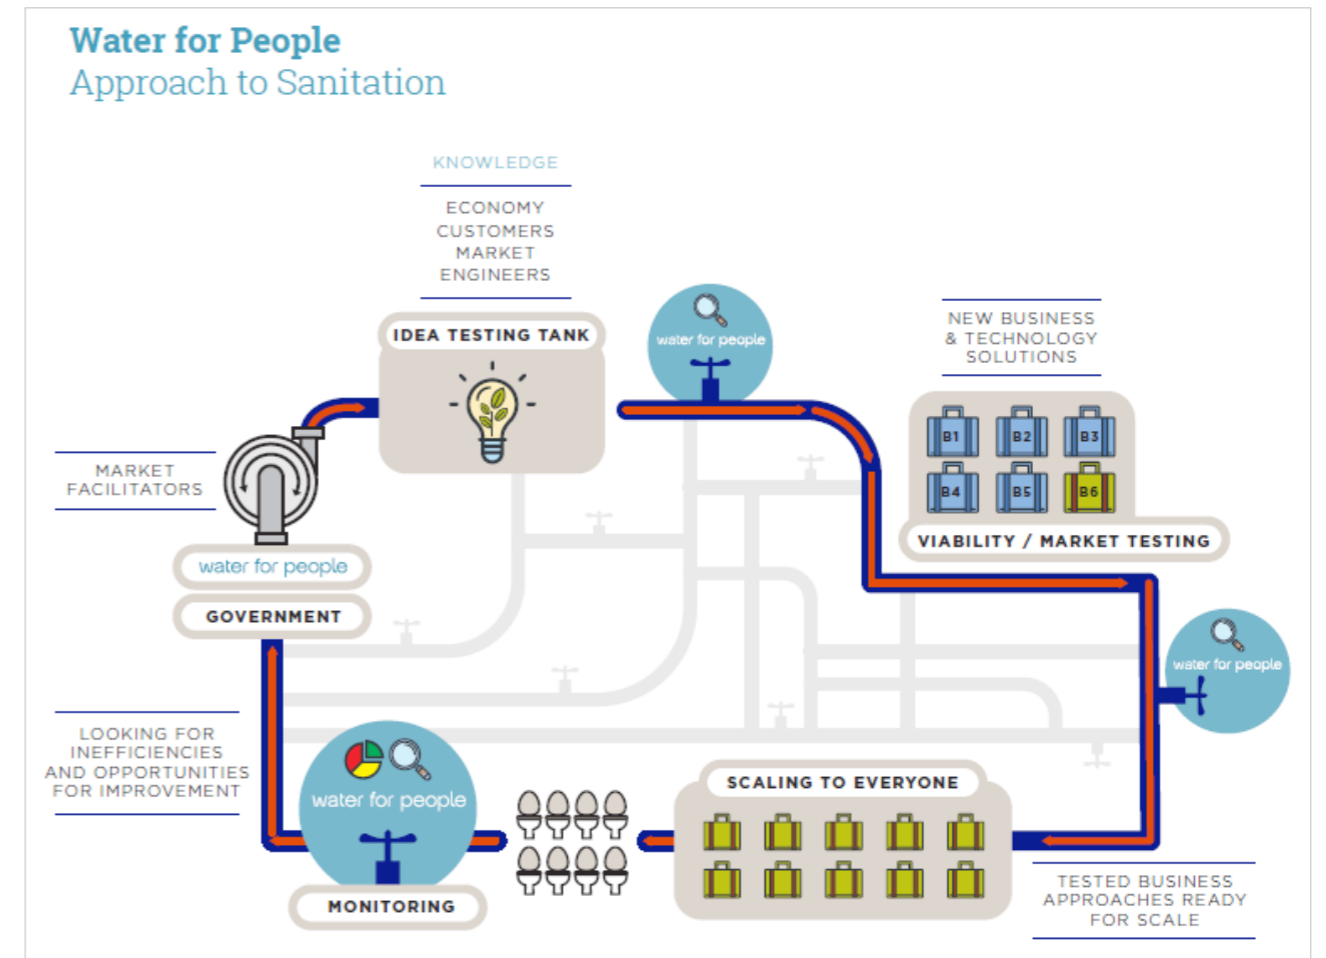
Water for People
Approach to Sanitation

KNOWLEDGE

ECONOMY
CUSTOMERS
MARKET
ENGINEERS

IDEA TESTING TANK

water for people

NEW BUSINESS & TECHNOLOGY SOLUTIONS

B1 B2 B3
B4 B5 B6

VIABILITY / MARKET TESTING

MARKET FACILITATORS

water for people

GOVERNMENT

water for people

LOOKING FOR INEFFICIENCIES AND OPPORTUNITIES FOR IMPROVEMENT

water for people

MONITORING

SCALING TO EVERYONE

TESTED BUSINESS APPROACHES READY FOR SCALE